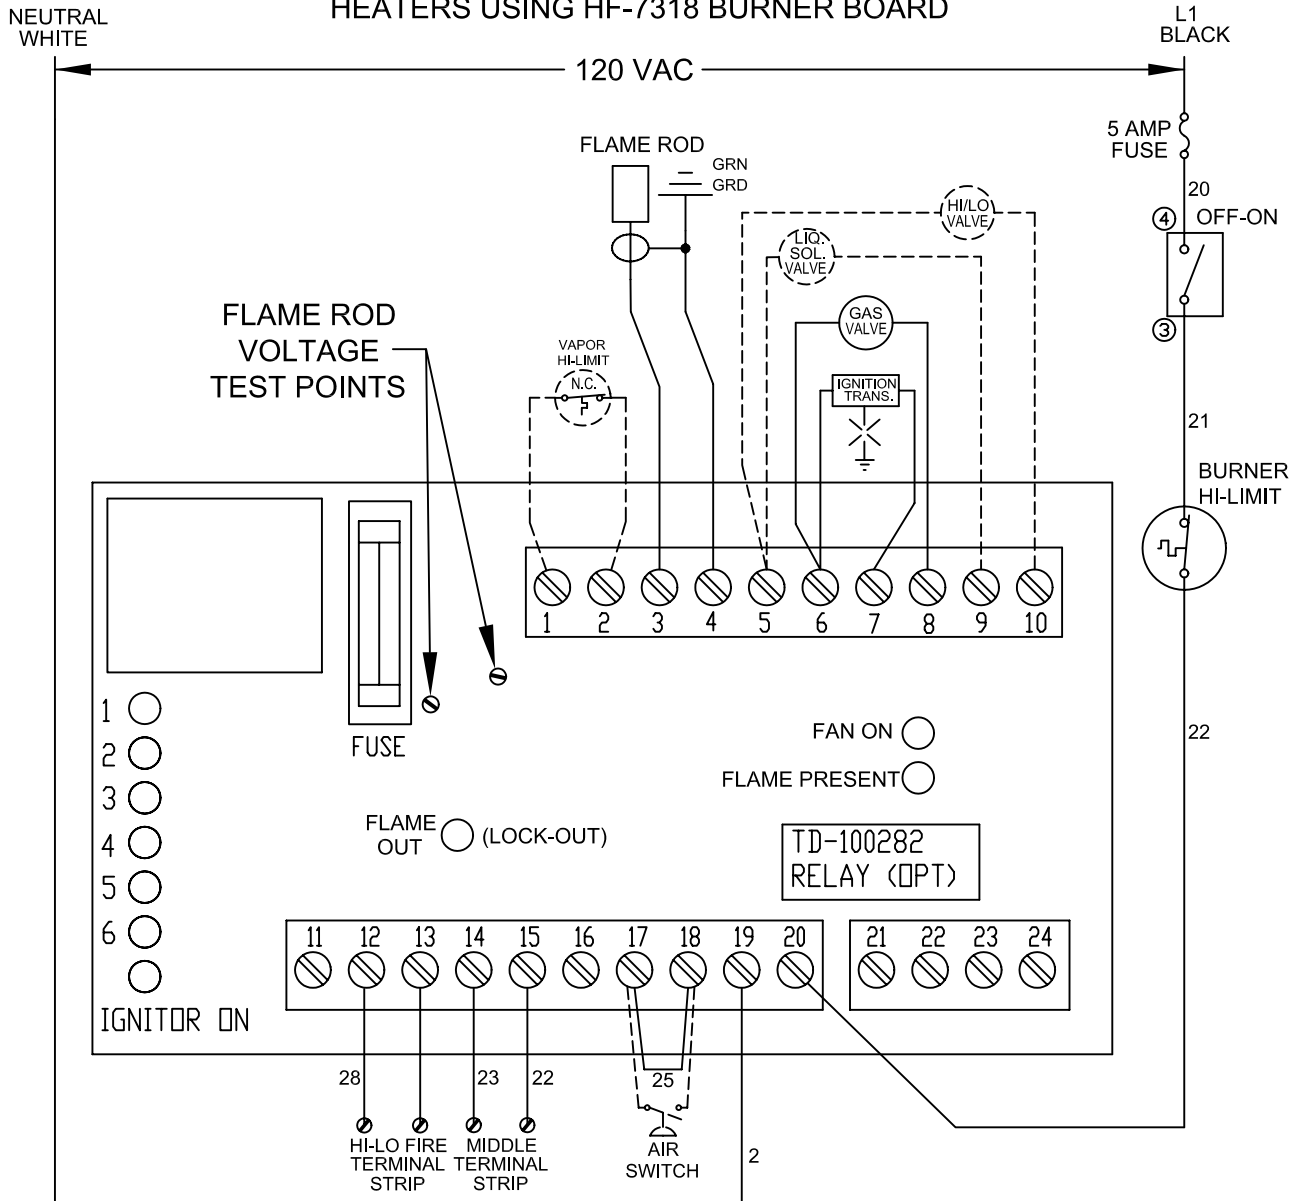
NEUTRAL WHITE

HEATERS USING HF-7318 BURNER BOARD

L1 BLACK

120 VAC

5 AMP FUSE

20

④ OFF-ON

③

21

BURNER HI-LIMIT

22

FLAME ROD

GRN GRD

HI/LO VALVE

LIQ. SOL. VALVE

GAS VALVE

IGNITION TRANS.

VAPOR HI-LIMIT

N.C.

FLAME ROD VOLTAGE TEST POINTS

1 2 3 4 5 6 7 8 9 10

FUSE

1
2
3
4
5
6

IGNITOR ON

FAN ON

FLAME PRESENT

FLAME OUT (LOCK-OUT)

TD-100282 RELAY (OPT)

11 12 13 14 15 16 17 18 19 20

21 22 23 24

28 23 22

25

HI-LO FIRE TERMINAL STRIP

MIDDLE TERMINAL STRIP

AIR SWITCH

2